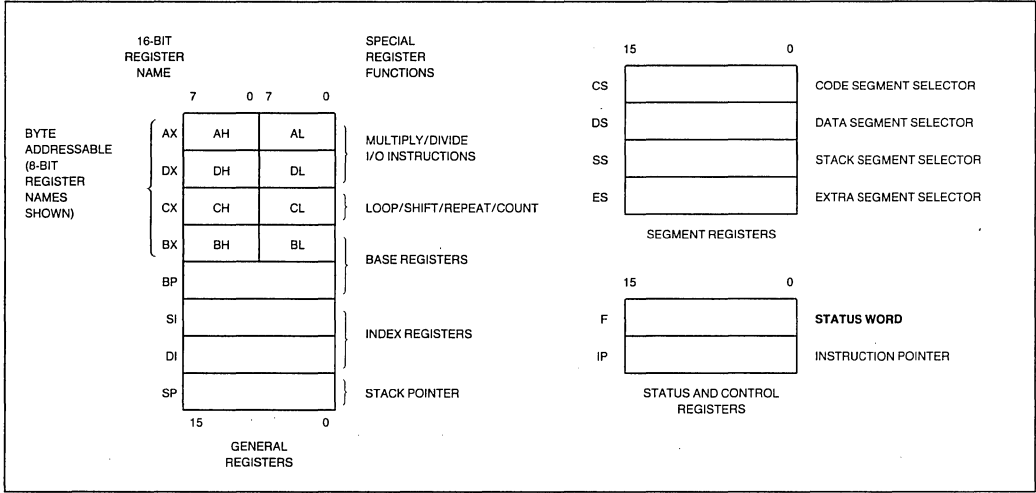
16-BIT REGISTER NAME

SPECIAL REGISTER FUNCTIONS

7 0 7 0

BYTE ADDRESSABLE (8-BIT REGISTER NAMES SHOWN)

| | | |
|---|---|---|
| AX | AH | AL |
| DX | DH | DL |
| CX | CH | CL |
| BX | BH | BL |
| BP | | |
| SI | | |
| DI | | |
| SP | | |

MULTIPLY/DIVIDE I/O INSTRUCTIONS

LOOP/SHIFT/REPEAT/COUNT

BASE REGISTERS

INDEX REGISTERS

STACK POINTER

15 0

GENERAL REGISTERS

15 0

| | | |
|---|---|---|
| CS | | CODE SEGMENT SELECTOR |
| DS | | DATA SEGMENT SELECTOR |
| SS | | STACK SEGMENT SELECTOR |
| ES | | EXTRA SEGMENT SELECTOR |

SEGMENT REGISTERS

15 0

| | | |
|---|---|---|
| F | | STATUS WORD |
| IP | | INSTRUCTION POINTER |

STATUS AND CONTROL REGISTERS